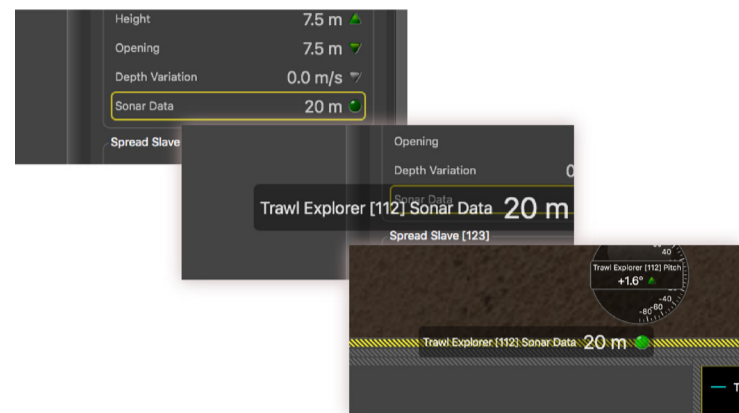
Height 7.5 m
Opening 7.5 m
Depth Variation 0.0 m/s
Sonar Data 20 m
Spread Slave

Opening
Depth Variation 0
Sonar Data
Trawl Explorer [112] Sonar Data 20 m
Spread Slave [123]

40
Trawl Explorer [112] Pitch
+1.6°
-40
-80 -60
Trawl Explorer [112] Sonar Data 20 m
T